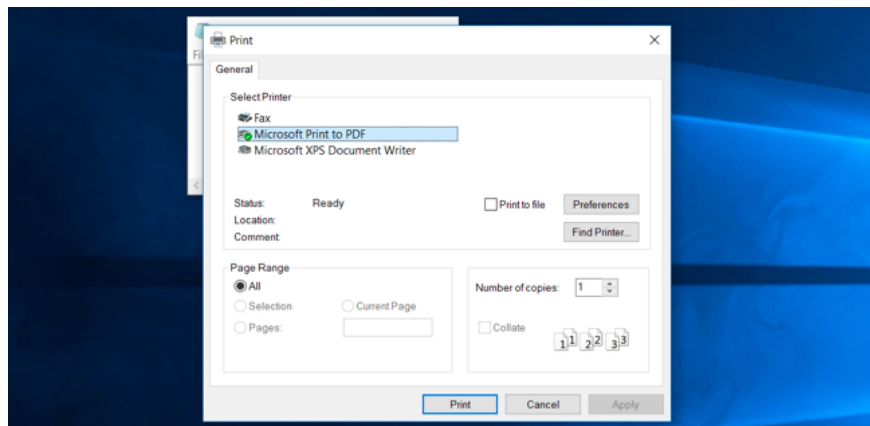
Fi

Print

General

Select Printer

Fax

Microsoft Print to PDF

Microsoft XPS Document Writer

Status: Ready

Location:

Comment:

Print to file

Preferences

Find Printer...

Page Range

All

Selection

Current Page

Pages:

Number of copies: 1

Collate

1 1 2 2 3 3

Print

Cancel

Apply